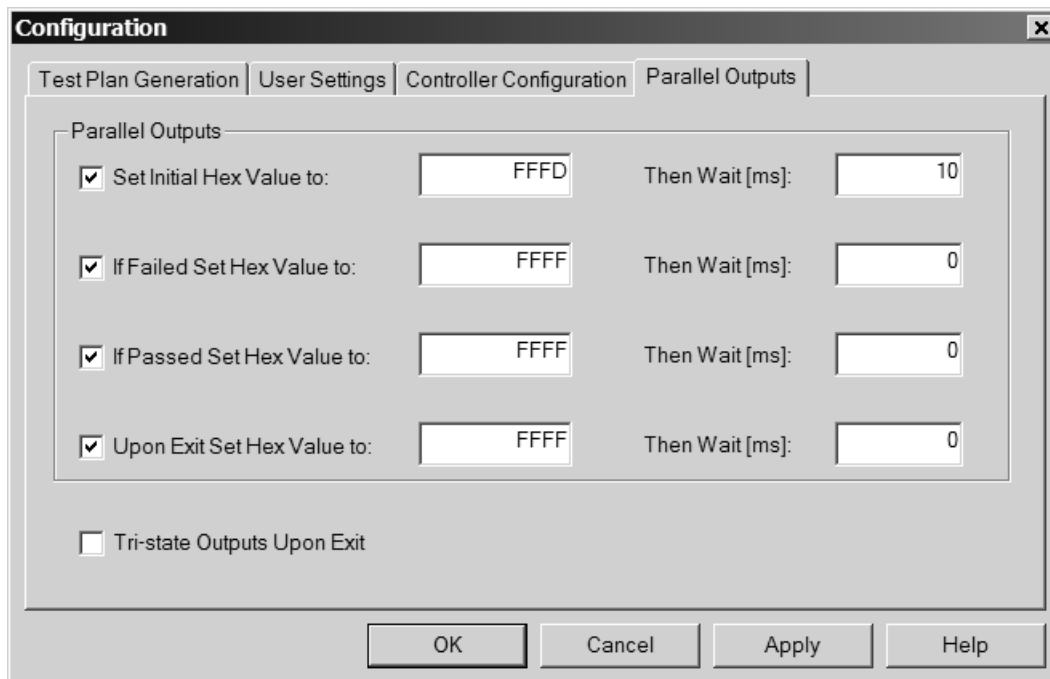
Configuration
×

Test Plan Generation | User Settings | Controller Configuration | Parallel Outputs

Parallel Outputs

Set Initial Hex Value to: FFFD Then Wait [ms]: 10

If Failed Set Hex Value to: FFFF Then Wait [ms]: 0

If Passed Set Hex Value to: FFFF Then Wait [ms]: 0

Upon Exit Set Hex Value to: FFFF Then Wait [ms]: 0

Tri-state Outputs Upon Exit

OK Cancel Apply Help